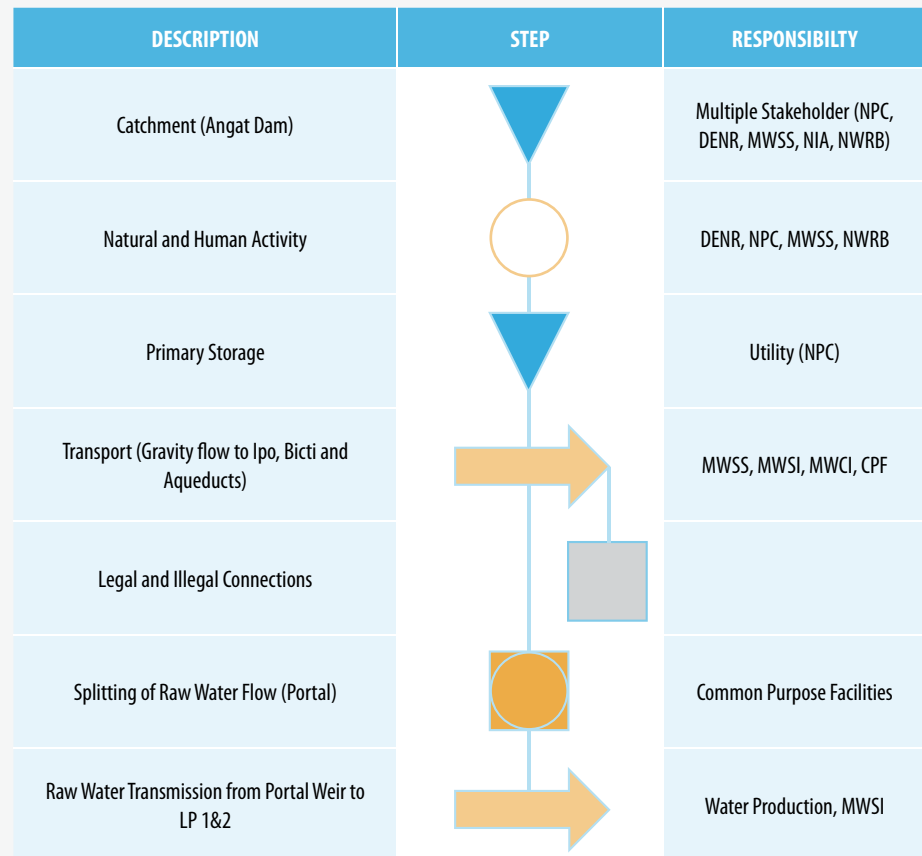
| DESCRIPTION | STEP | RESPONSIBILTY |
|---|---|---|
| Catchment (Angat Dam) | | Multiple Stakeholder (NPC, DENR, MWSS, NIA, NWRB) |
| Natural and Human Activity | | DENR, NPC, MWSS, NWRB |
| Primary Storage | | Utility (NPC) |
| Transport (Gravity flow to Ipo, Bicti and Aqueducts) | | MWSS, MWSI, MWCI, CPF |
| Legal and Illegal Connections | | |
| Splitting of Raw Water Flow (Portal) | | Common Purpose Facilities |
| Raw Water Transmission from Portal Weir to LP 1&2 | | Water Production, MWSI |